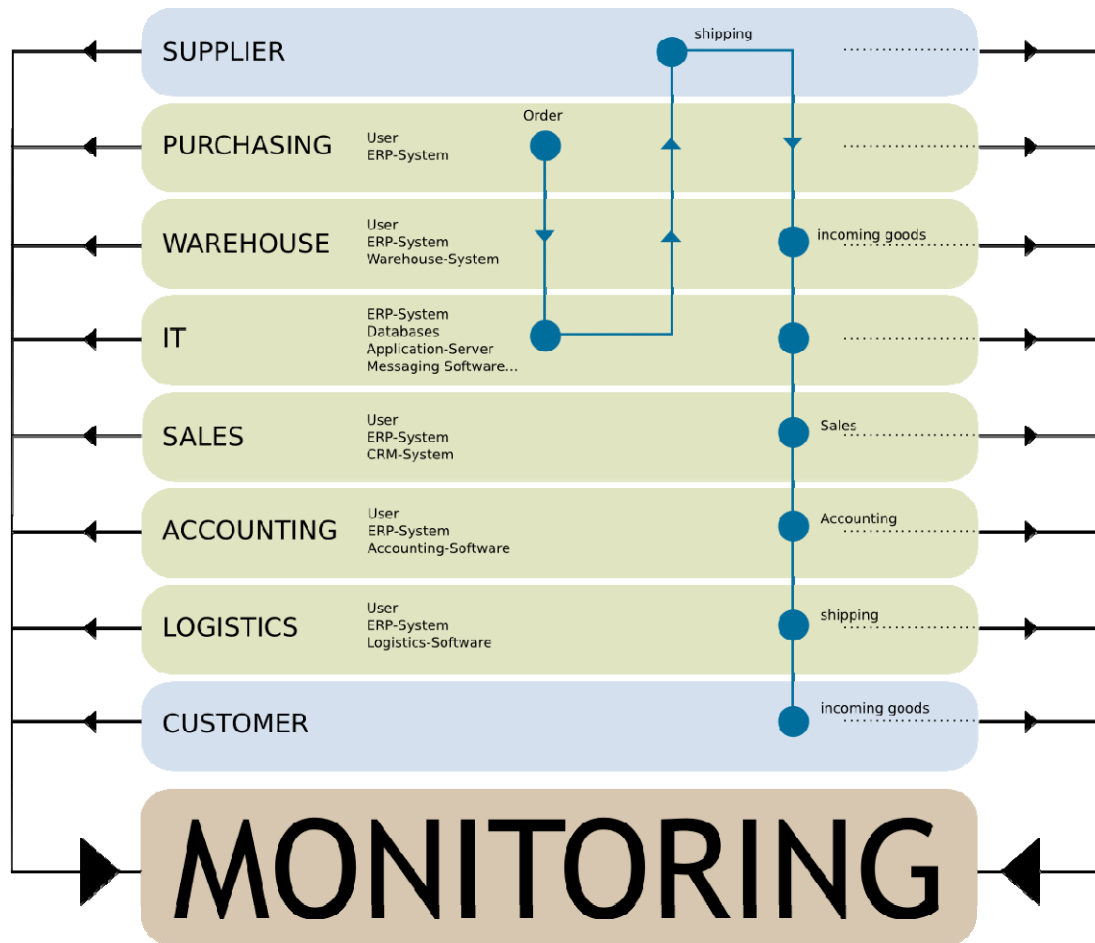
SUPPLIER
shipping

PURCHASING
User
ERP-System
Order

WAREHOUSE
User
ERP-System
Warehouse-System
incoming goods

IT
ERP-System
Databases
Application-Server
Messaging Software...

SALES
User
ERP-System
CRM-System
Sales

ACCOUNTING
User
ERP-System
Accounting-Software
Accounting

LOGISTICS
User
ERP-System
Logistics-Software
shipping

CUSTOMER
incoming goods

MONITORING